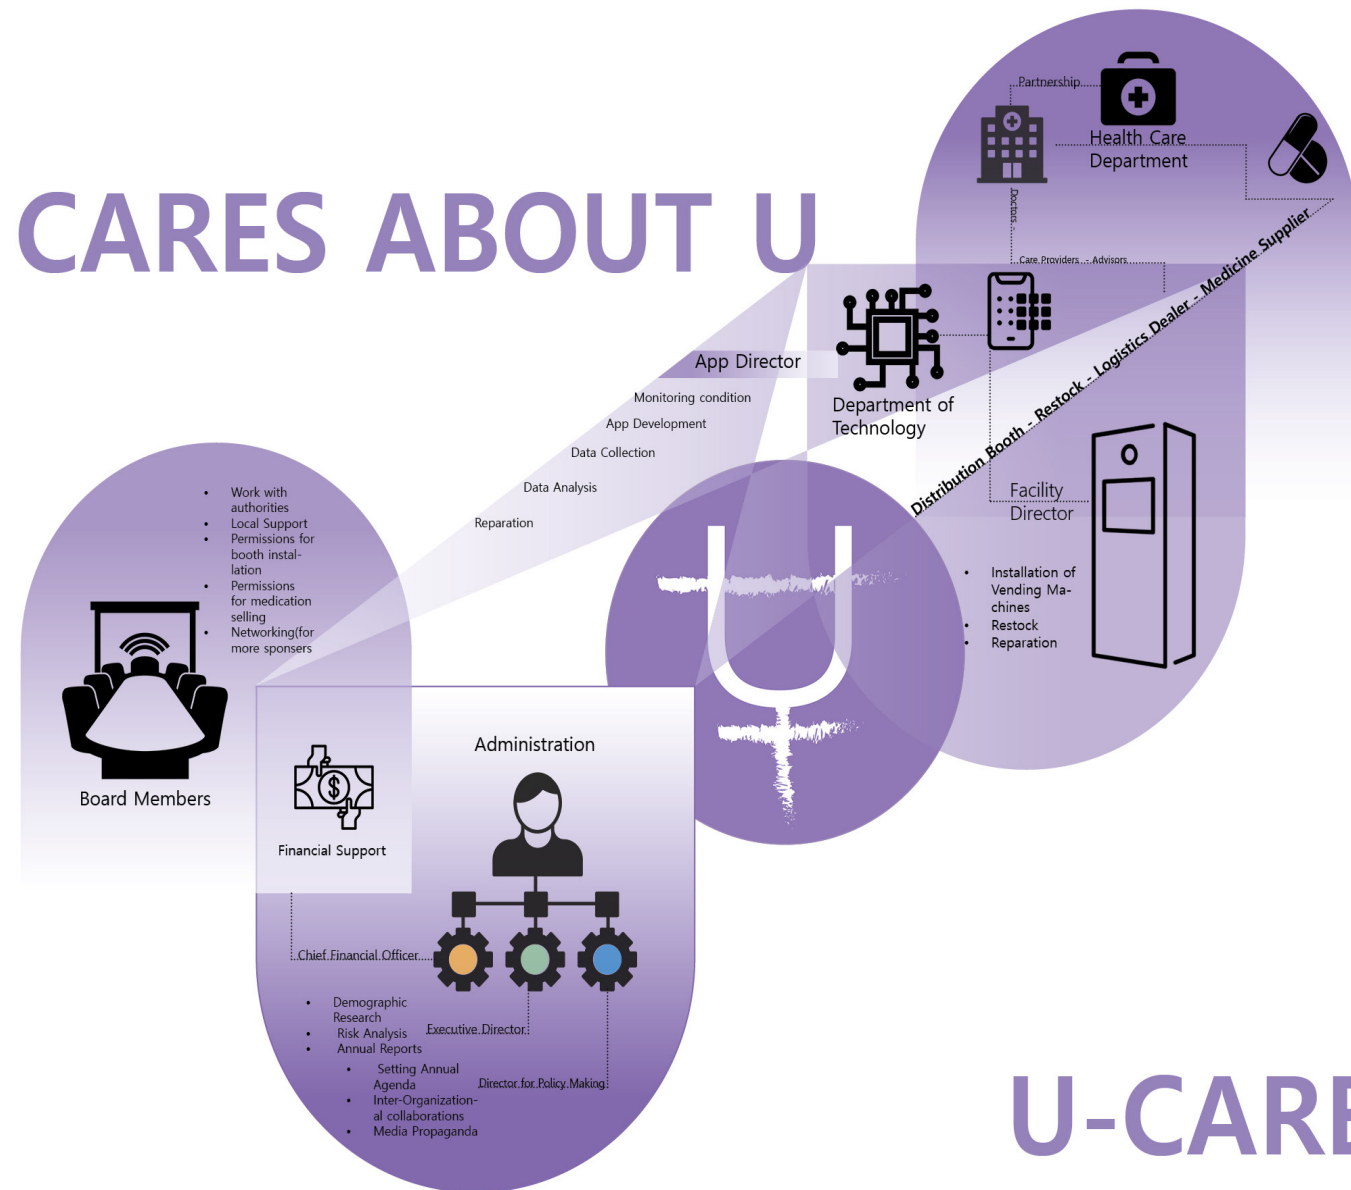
CARES ABOUT U

Partnership

Health Care Department

Doctors

Care Providers - Advisors

Distribution Booth - Restock - Logistics Dealer - Medicine Supplier

App Director

Monitoring condition

App Development

Data Collection

Data Analysis

Reparation

Department of Technology

Facility Director

- Installation of Vending Machines
- Restock
- Reparation

- Work with authorities
- Local Support
- Permissions for booth installation
- Permissions for medication selling
- Networking(for more sponsers

Board Members

Financial Support

Administration

Chief Financial Officer

- Demographic Research
- Risk Analysis
- Annual Reports

Executive Director

- Setting Annual Agenda
- Inter-Organizational collaborations
- Media Propaganda

Director for Policy Making

U-CARE